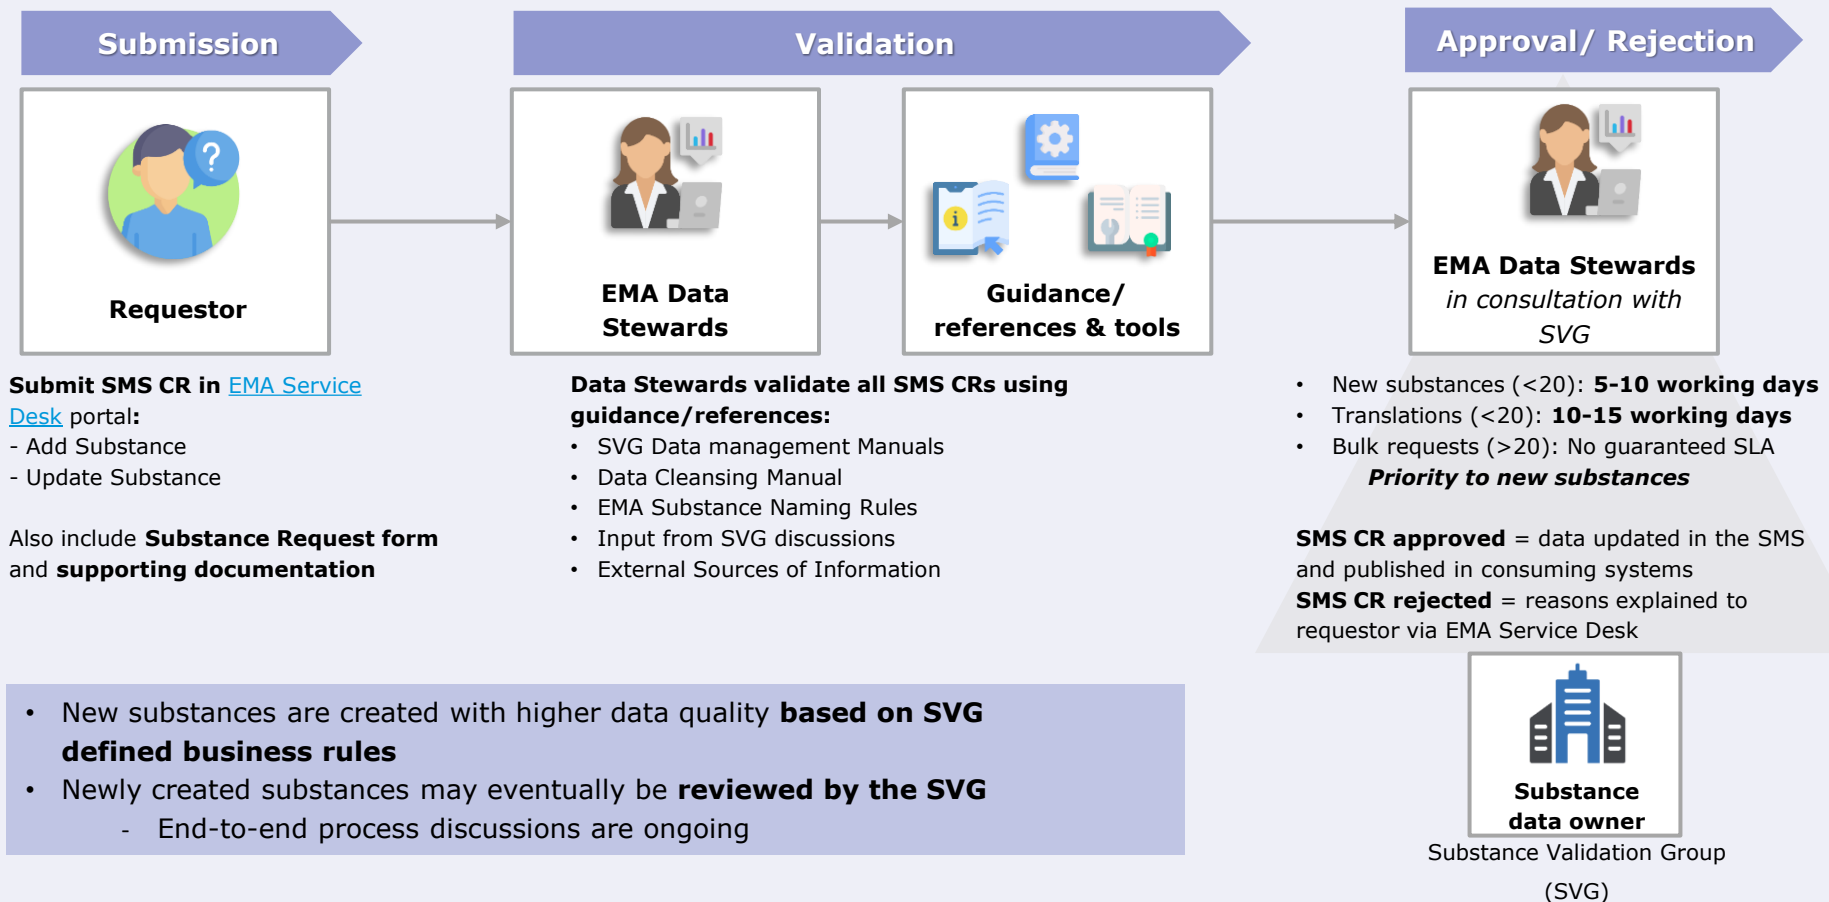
Submission

Validation

Approval/ Rejection

Requestor

EMA Data Stewards

Guidance/ references & tools

EMA Data Stewards
in consultation with SVG

Submit SMS CR in EMA Service Desk portal:
- Add Substance
- Update Substance

Also include Substance Request form and supporting documentation

Data Stewards validate all SMS CRs using guidance/references:
• SVG Data management Manuals
• Data Cleansing Manual
• EMA Substance Naming Rules
• Input from SVG discussions
• External Sources of Information

• New substances (<20): 5-10 working days
• Translations (<20): 10-15 working days
• Bulk requests (>20): No guaranteed SLA
Priority to new substances

SMS CR approved = data updated in the SMS and published in consuming systems
SMS CR rejected = reasons explained to requestor via EMA Service Desk

• New substances are created with higher data quality based on SVG defined business rules
• Newly created substances may eventually be reviewed by the SVG
- End-to-end process discussions are ongoing

Substance data owner
Substance Validation Group (SVG)